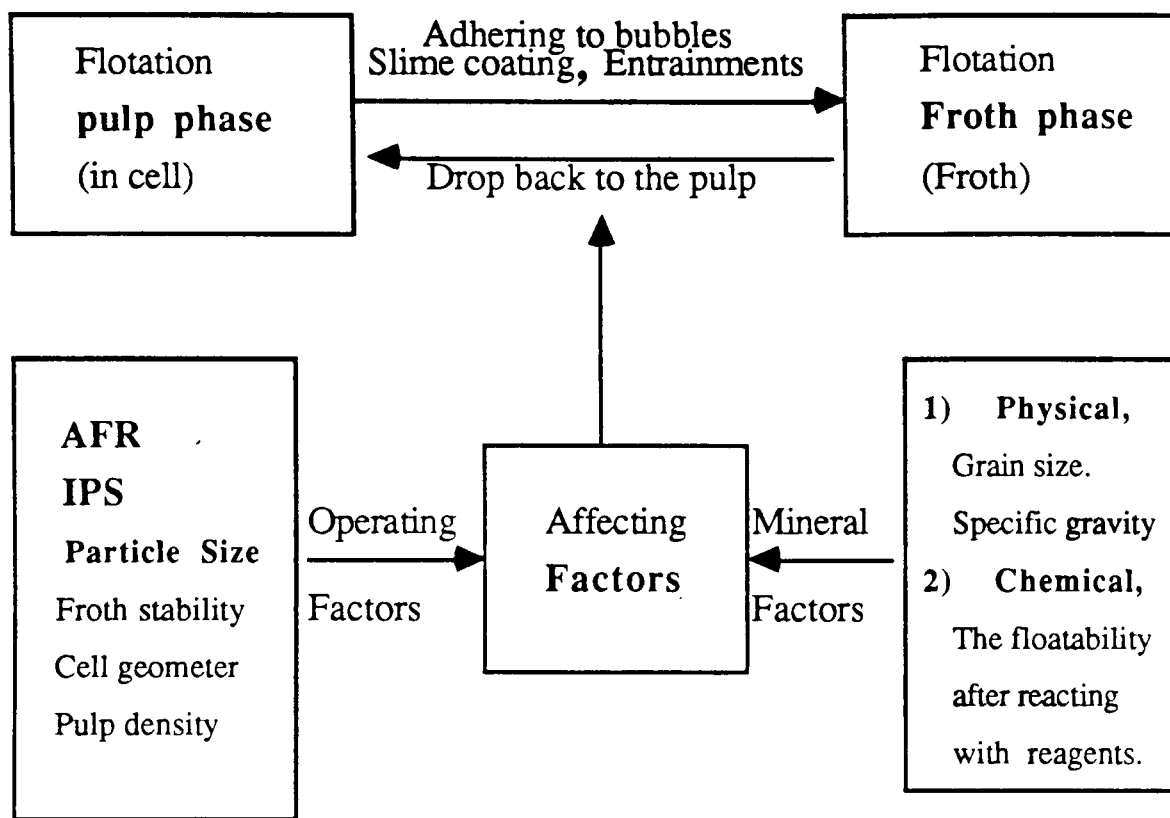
Flotation
pulp phase
(in cell)

Adhering to bubbles
Slime coating, Entrainments

Drop back to the pulp

Flotation
Froth phase
(Froth)

AFR
IPS
Particle Size
Froth stability
Cell geometer
Pulp density

Operating
Factors

Affecting
Factors

Mineral
Factors

1) Physical,
Grain size.
Specific gravity
2) Chemical,
The floatability after reacting with reagents.